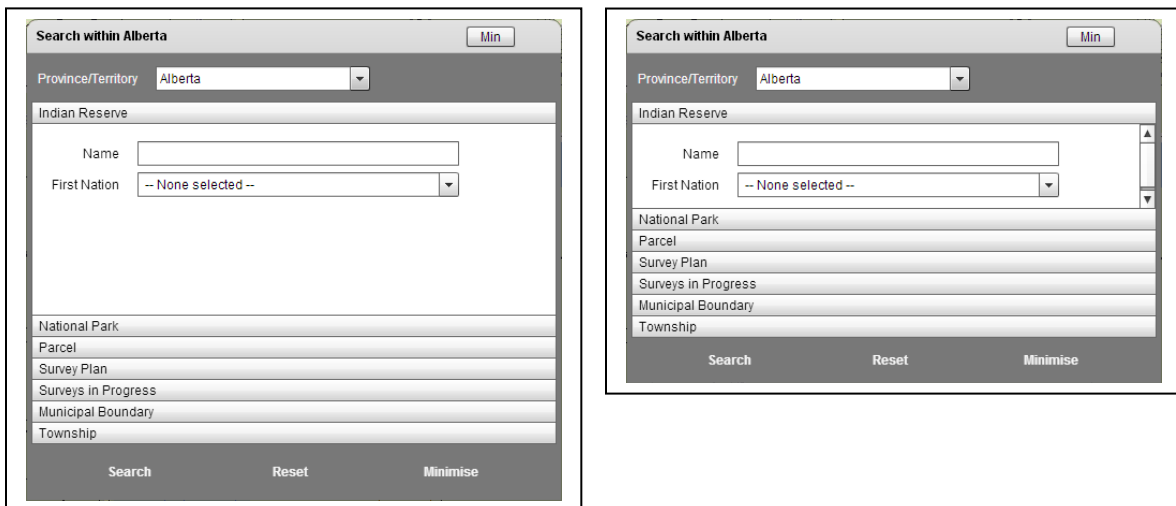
Search within Alberta

Min

Province/Territory Alberta

Indian Reserve

Name

First Nation -- None selected --

National Park
Parcel
Survey Plan
Surveys in Progress
Municipal Boundary
Township

Search Reset Minimise

Search within Alberta

Min

Province/Territory Alberta

Indian Reserve

Name

First Nation -- None selected --

National Park
Parcel
Survey Plan
Surveys in Progress
Municipal Boundary
Township

Search Reset Minimise